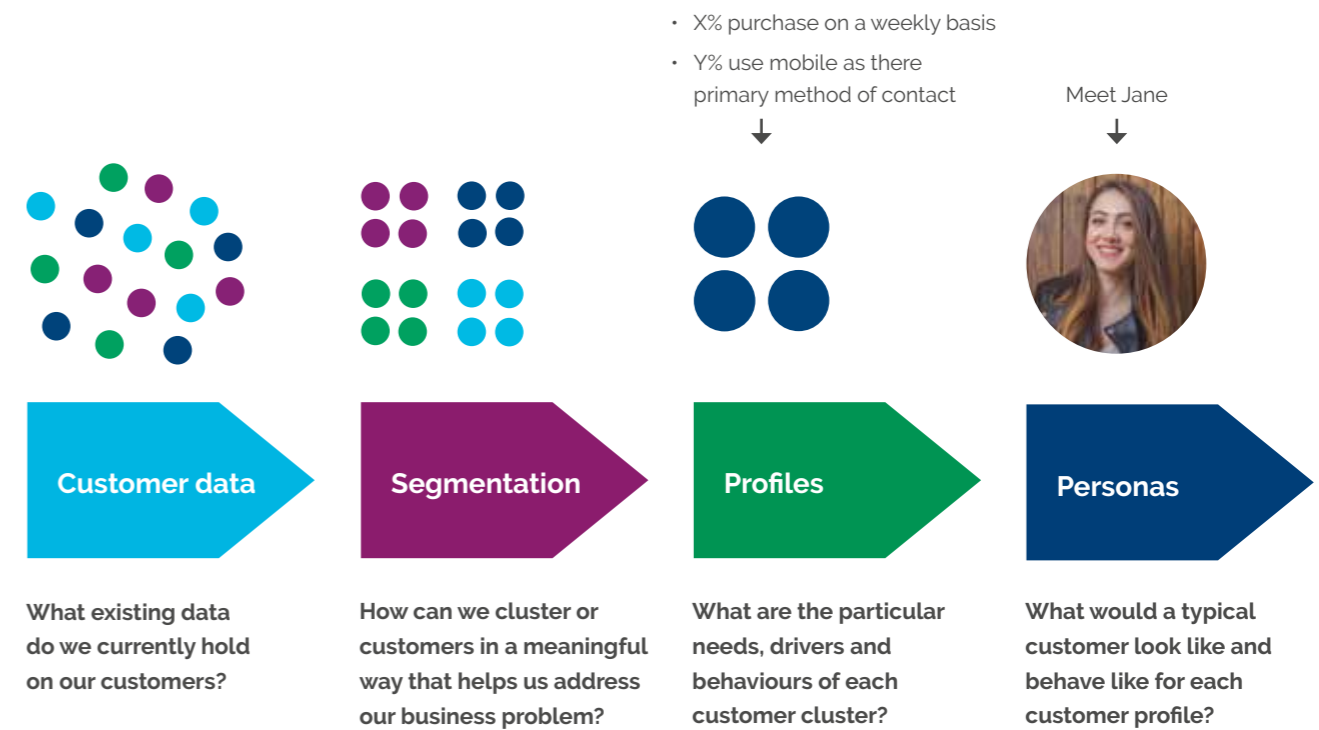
• X% purchase on a weekly basis
• Y% use mobile as there primary method of contact

Meet Jane

Customer data

Segmentation

Profiles

Personas

What existing data do we currently hold on our customers?

How can we cluster or customers in a meaningful way that helps us address our business problem?

What are the particular needs, drivers and behaviours of each customer cluster?

What would a typical customer look like and behave like for each customer profile?